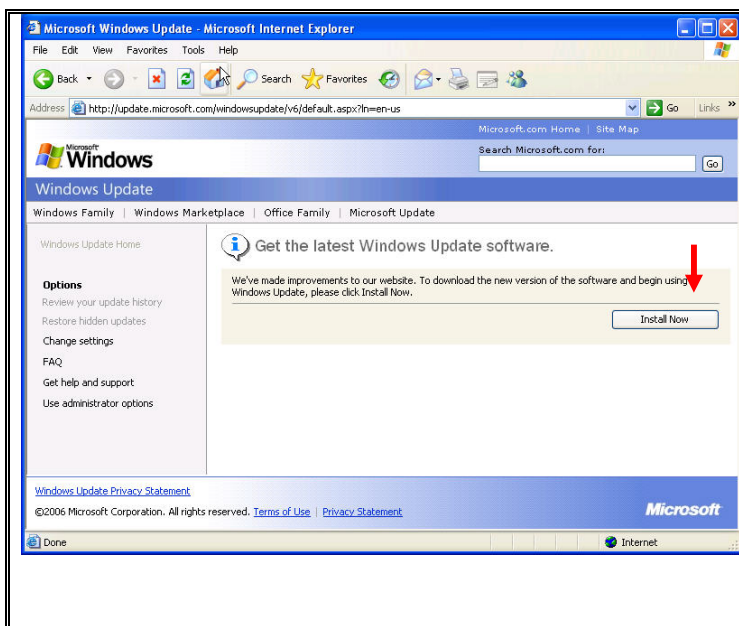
Microsoft Windows Update - Microsoft Internet Explorer

File Edit View Favorites Tools Help

Back Search Favorites

Address http://update.microsoft.com/windowsupdate/v6/default.aspx?ln=en-us Go Links »

Microsoft.com Home | Site Map

Microsoft Windows

Search Microsoft.com for:

Go

Windows Update

Windows Family | Windows Marketplace | Office Family | Microsoft Update

Windows Update Home

Options

Review your update history

Restore hidden updates

Change settings

FAQ

Get help and support

Use administrator options

Get the latest Windows Update software.

We've made improvements to our website. To download the new version of the software and begin using Windows Update, please click Install Now.

Install Now

Windows Update Privacy Statement

©2006 Microsoft Corporation. All rights reserved. Terms of Use | Privacy Statement

Microsoft

Done

Internet